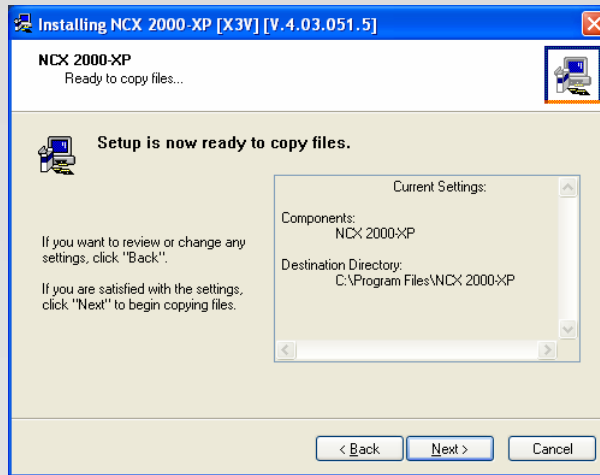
Installing NCX 2000-XP [X3V] [V.4.03.051.5]

NCX 2000-XP
Ready to copy files...

Setup is now ready to copy files.

If you want to review or change any settings, click "Back".

If you are satisfied with the settings, click "Next" to begin copying files.

Current Settings:

Components:
NCX 2000-XP

Destination Directory:
C:\Program Files\NCX 2000-XP

< Back

Next >

Cancel